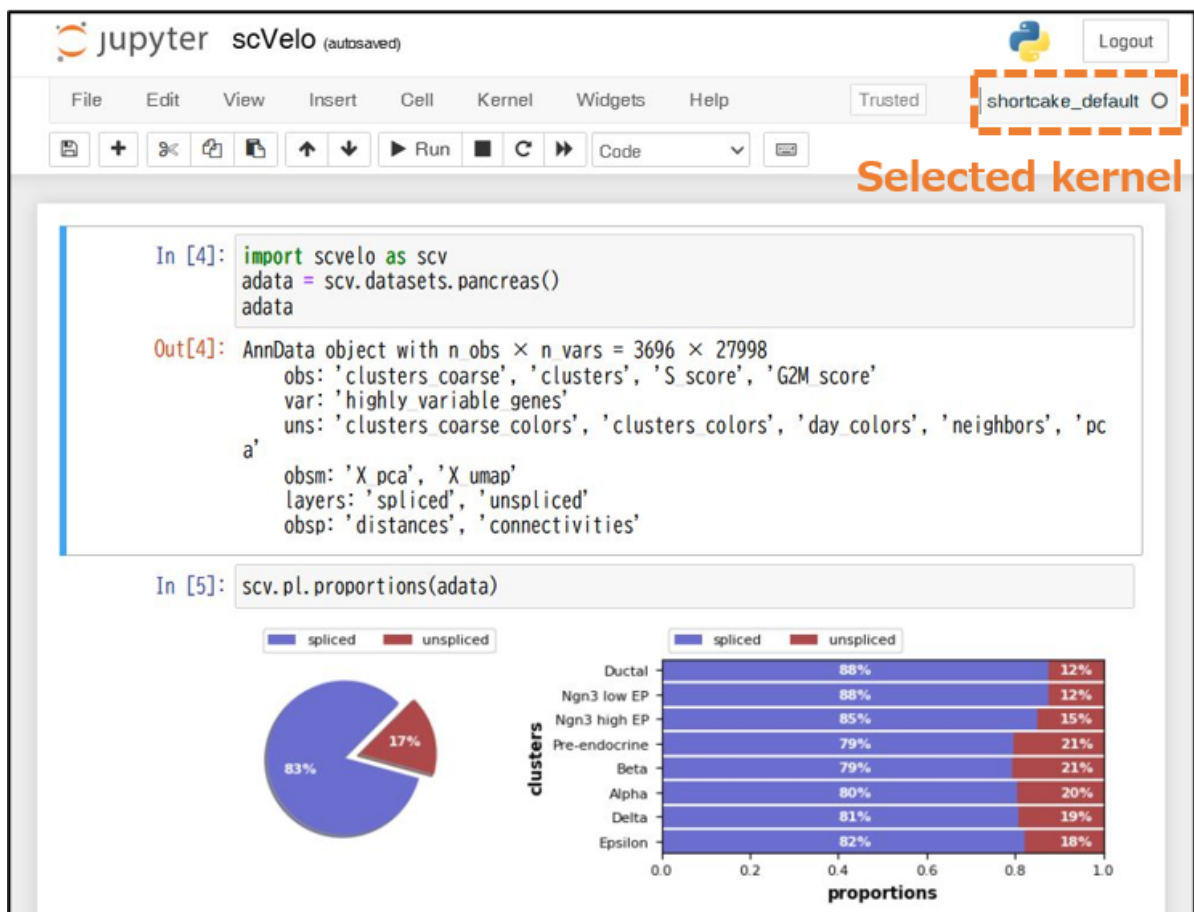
jupyter scVelo (autosaved)

Logout

File Edit View Insert Cell Kernel Widgets Help Trusted shortcake_default

Run Code

Selected kernel

In [4]: import scvelo as scv
adata = scv.datasets.pancreas()
adata

Out[4]: AnnData object with n_obs × n_vars = 3696 × 27998
obs: 'clusters_coarse', 'clusters', 'S_score', 'G2M_score'
var: 'highly_variable_genes'
uns: 'clusters_coarse_colors', 'clusters_colors', 'day_colors', 'neighbors', 'pca'
obsm: 'X_pca', 'X_umap'
layers: 'spliced', 'unspliced'
obsp: 'distances', 'connectivities'

In [5]: scv.pl.proportions(adata)

spliced unspliced

83%
17%

spliced unspliced

| clusters | spliced | unspliced |
|---|---|---|
| Ductal | 88% | 12% |
| Ngn3 low EP | 88% | 12% |
| Ngn3 high EP | 85% | 15% |
| Pre-endocrine | 79% | 21% |
| Beta | 79% | 21% |
| Alpha | 80% | 20% |
| Delta | 81% | 19% |
| Epsilon | 82% | 18% |

0.0 0.2 0.4 0.6 0.8 1.0
proportions